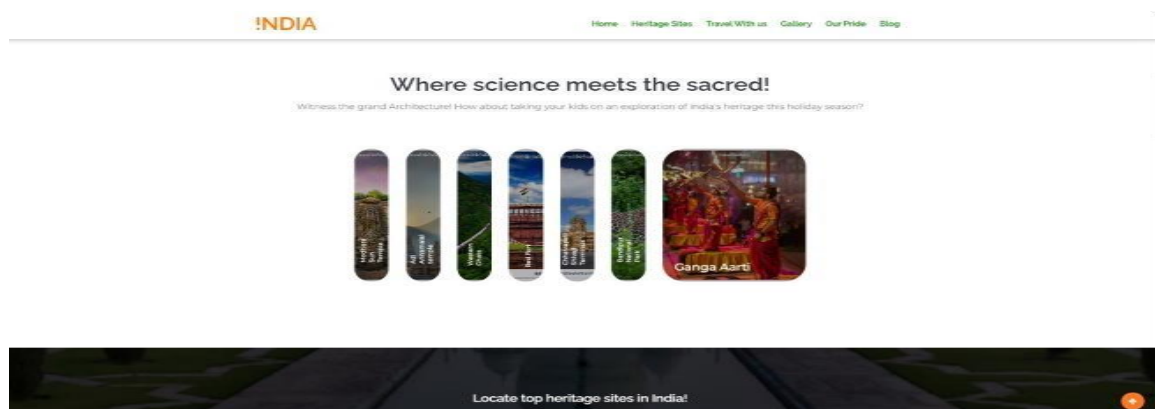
!NDIA

Home Heritage Sites Travel With us Gallery Our Pride Blog

Where science meets the sacred!

Witness the grand Architecture! How about taking your kids on an exploration of India's heritage this holiday season?

Modhera Sun Temple

Adi Kailash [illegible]

Western Ghats

Red Fort

Chhatrapati Shivaji Terminus

Sundarban National Park

Ganga Aarti

Locate top heritage sites in India!